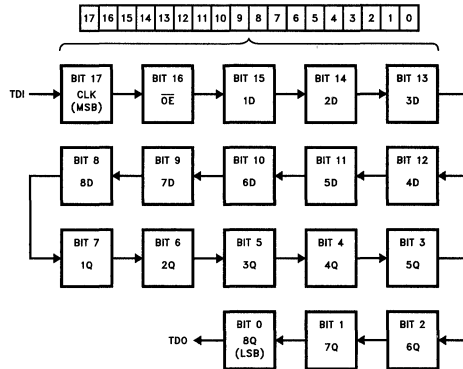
| 17 | 16 | 15 | 14 | 13 | 12 | 11 | 10 | 9 | 8 | 7 | 6 | 5 | 4 | 3 | 2 | 1 | 0 |
|---|---|---|---|---|---|---|---|---|---|---|---|---|---|---|---|---|---|

TDI

BIT 17 CLK (MSB)

BIT 16 $\overline{OE}$

BIT 15 1D

BIT 14 2D

BIT 13 3D

BIT 12 4D

BIT 11 5D

BIT 10 6D

BIT 9 7D

BIT 8 8D

BIT 7 1Q

BIT 6 2Q

BIT 5 3Q

BIT 4 4Q

BIT 3 5Q

BIT 2 6Q

BIT 1 7Q

BIT 0 8Q (LSB)

TDO